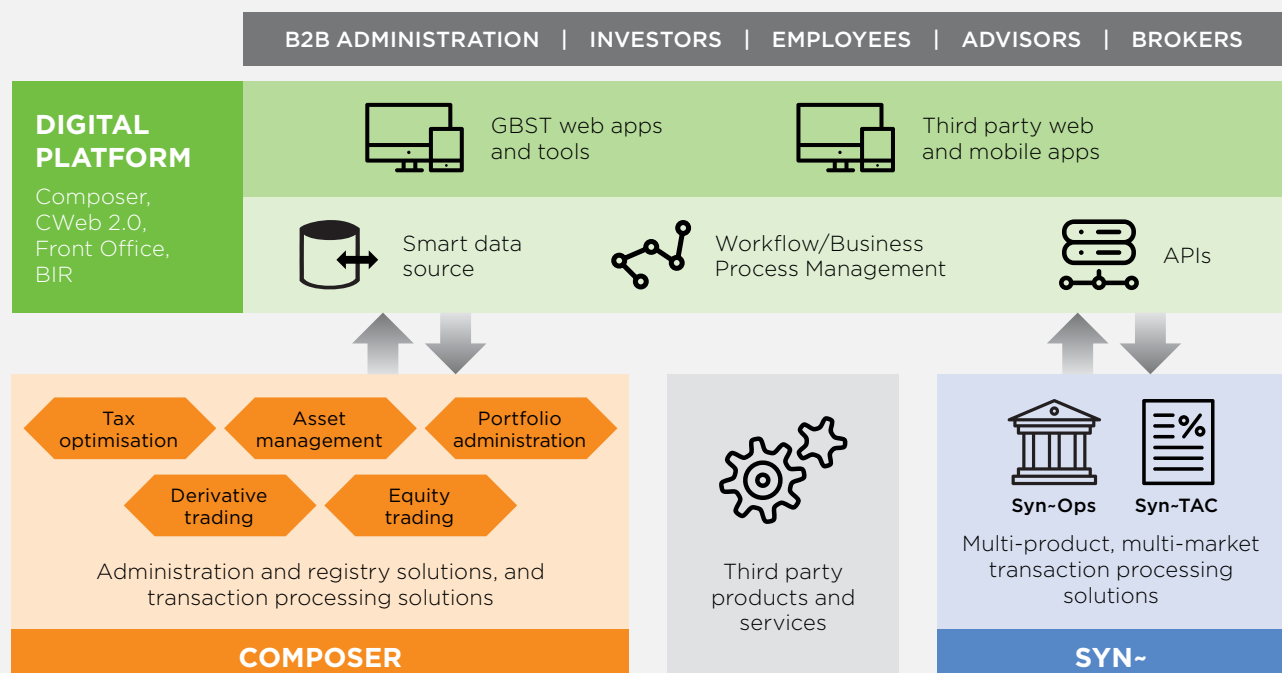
B2B ADMINISTRATION | INVESTORS | EMPLOYEES | ADVISORS | BROKERS

DIGITAL PLATFORM

Composer, CWeb 2.0, Front Office, BIR

GBST web apps and tools

Third party web and mobile apps

Smart data source

Workflow/Business Process Management

APIs

Tax optimisation

Asset management

Portfolio administration

Derivative trading

Equity trading

Administration and registry solutions, and transaction processing solutions

COMPOSER

Third party products and services

Syn~Ops

Syn~TAC

Multi-product, multi-market transaction processing solutions

SYN~